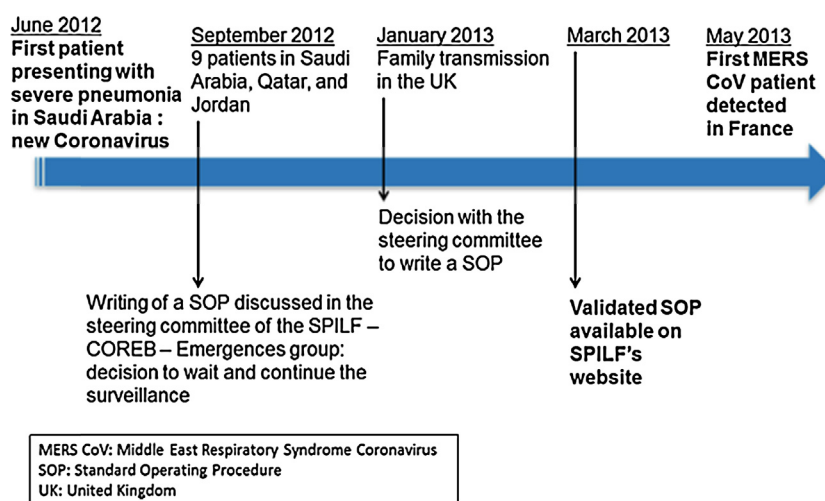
June 2012
First patient presenting with severe pneumonia in Saudi Arabia : new Coronavirus

September 2012
9 patients in Saudi Arabia, Qatar, and Jordan

January 2013
Family transmission in the UK

March 2013

May 2013
First MERS CoV patient detected in France

Decision with the steering committee to write a SOP

Writing of a SOP discussed in the steering committee of the SPILF – COREB – Emergences group: decision to wait and continue the surveillance

Validated SOP available on SPILF's website

MERS CoV: Middle East Respiratory Syndrome Coronavirus
SOP: Standard Operating Procedure
UK: United Kingdom